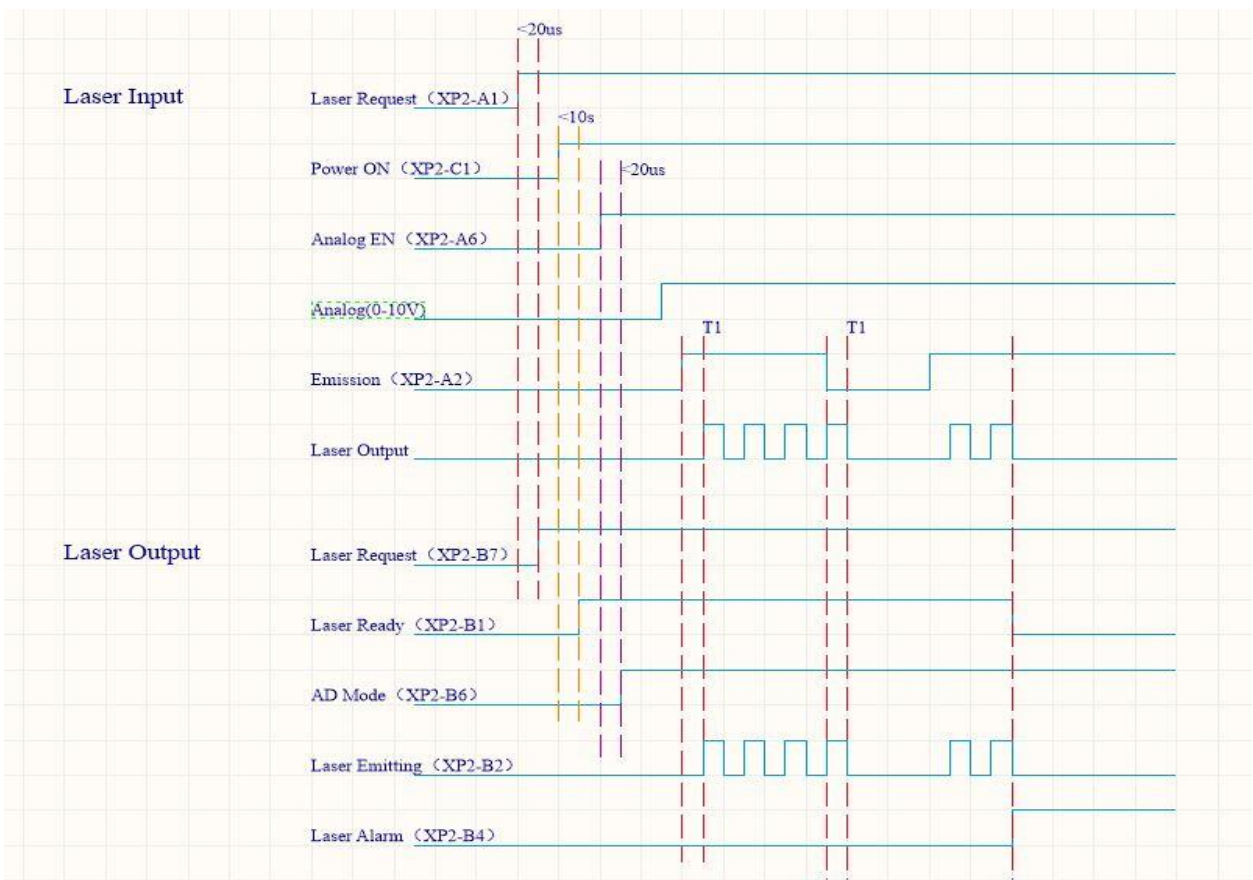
<20us

Laser Input

Laser Request（XP2-A1）

<10s

Power ON（XP2-C1）

<20us

Analog EN（XP2-A6）

Analog(0-10V)

T1

T1

Emission（XP2-A2）

Laser Output

Laser Output

Laser Request（XP2-B7）

Laser Ready（XP2-B1）

AD Mode（XP2-B6）

Laser Emitting（XP2-B2）

Laser Alarm（XP2-B4）